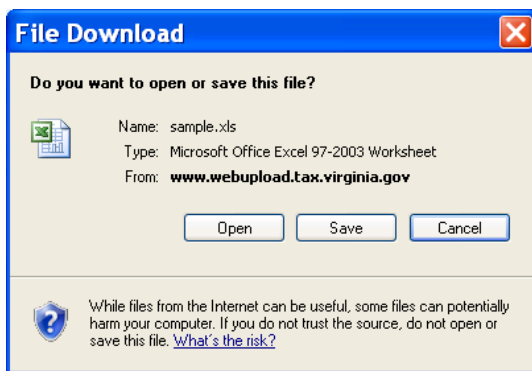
File Download

Do you want to open or save this file?

Name: sample.xls
Type: Microsoft Office Excel 97-2003 Worksheet
From: www.webupload.tax.virginia.gov

Open
Save
Cancel

While files from the Internet can be useful, some files can potentially harm your computer. If you do not trust the source, do not open or save this file. What's the risk?